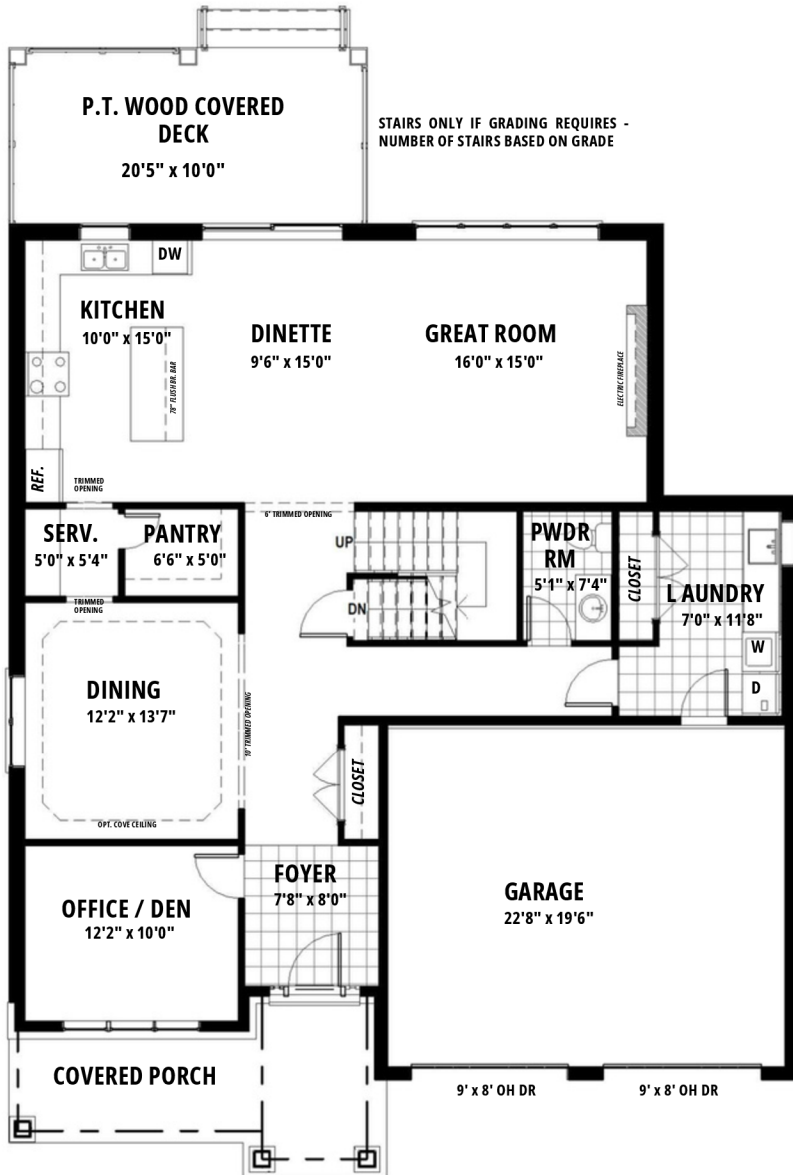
P.T. WOOD COVERED DECK
20'5" x 10'0"

STAIRS ONLY IF GRADING REQUIRES - NUMBER OF STAIRS BASED ON GRADE

DW

KITCHEN
10'0" x 15'0"

78" FLUSH BR. BAR

DINETTE
9'6" x 15'0"

GREAT ROOM
16'0" x 15'0"

ELECTRIC FIREPLACE

REF.

TRIMMED OPENING

6' TRIMMED OPENING

SERV.
5'0" x 5'4"

PANTRY
6'6" x 5'0"

TRIMMED OPENING

UP

DN

PWDR RM
5'1" x 7'4"

CLOSET

L AUNDRY
7'0" x 11'8"

W

D

DINING
12'2" x 13'7"

10' TRIMMED OPENING

OPT. COVE CEILING

CLOSET

FOYER
7'8" x 8'0"

GARAGE
22'8" x 19'6"

OFFICE / DEN
12'2" x 10'0"

COVERED PORCH

9' x 8' OH DR

9' x 8' OH DR